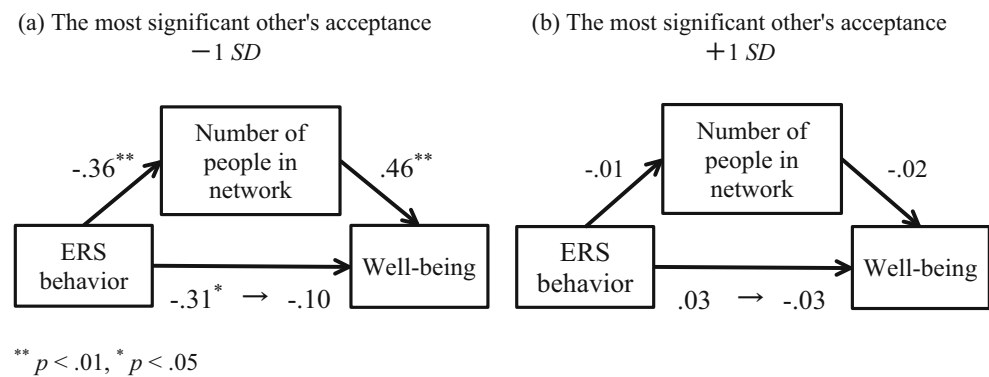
(a) The most significant other's acceptance −1 *SD*

Number of people in network

$-.36^{**}$

$.46^{**}$

ERS behavior

Well-being

$-.31^{*}$ → $-.10$

(b) The most significant other's acceptance +1 *SD*

Number of people in network

-.01

-.02

ERS behavior

Well-being

.03 → -.03

$^{**}p < .01$, $^{*}p < .05$